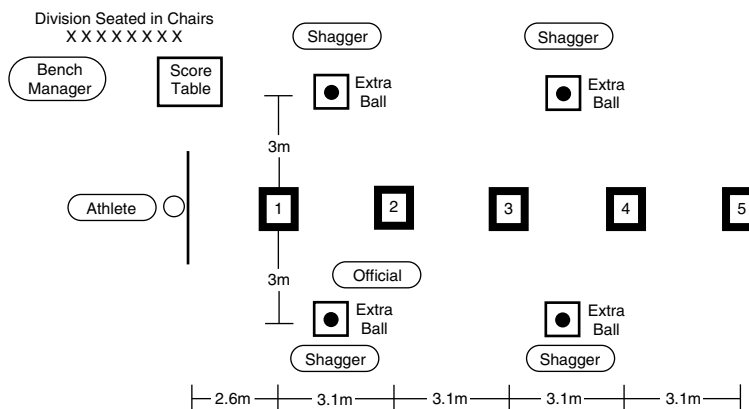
Division Seated in Chairs
X X X X X X X X

Shagger

Shagger

Bench Manager

Score Table

Extra Ball

Extra Ball

3m

Athlete

1

2

3

4

5

3m

Official

Extra Ball

Extra Ball

Shagger

Shagger

2.6m

3.1m

3.1m

3.1m

3.1m